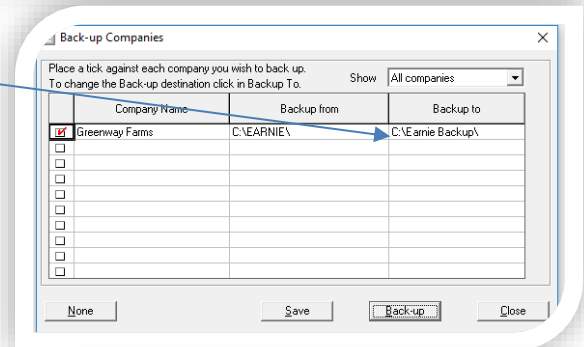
Back-up Companies

Place a tick against each company you wish to back up.
To change the Back-up destination click in Backup To.

Show All companies

| | Company Name | Backup from | Backup to |
|---|---|---|---|
| ✔ | Greenway Farms | C:\EARNIE\ | C:\Earnie Backup\ |
| | | | |
| | | | |
| | | | |
| | | | |
| | | | |
| | | | |
| | | | |
| | | | |
| | | | |

None Save Back-up Close